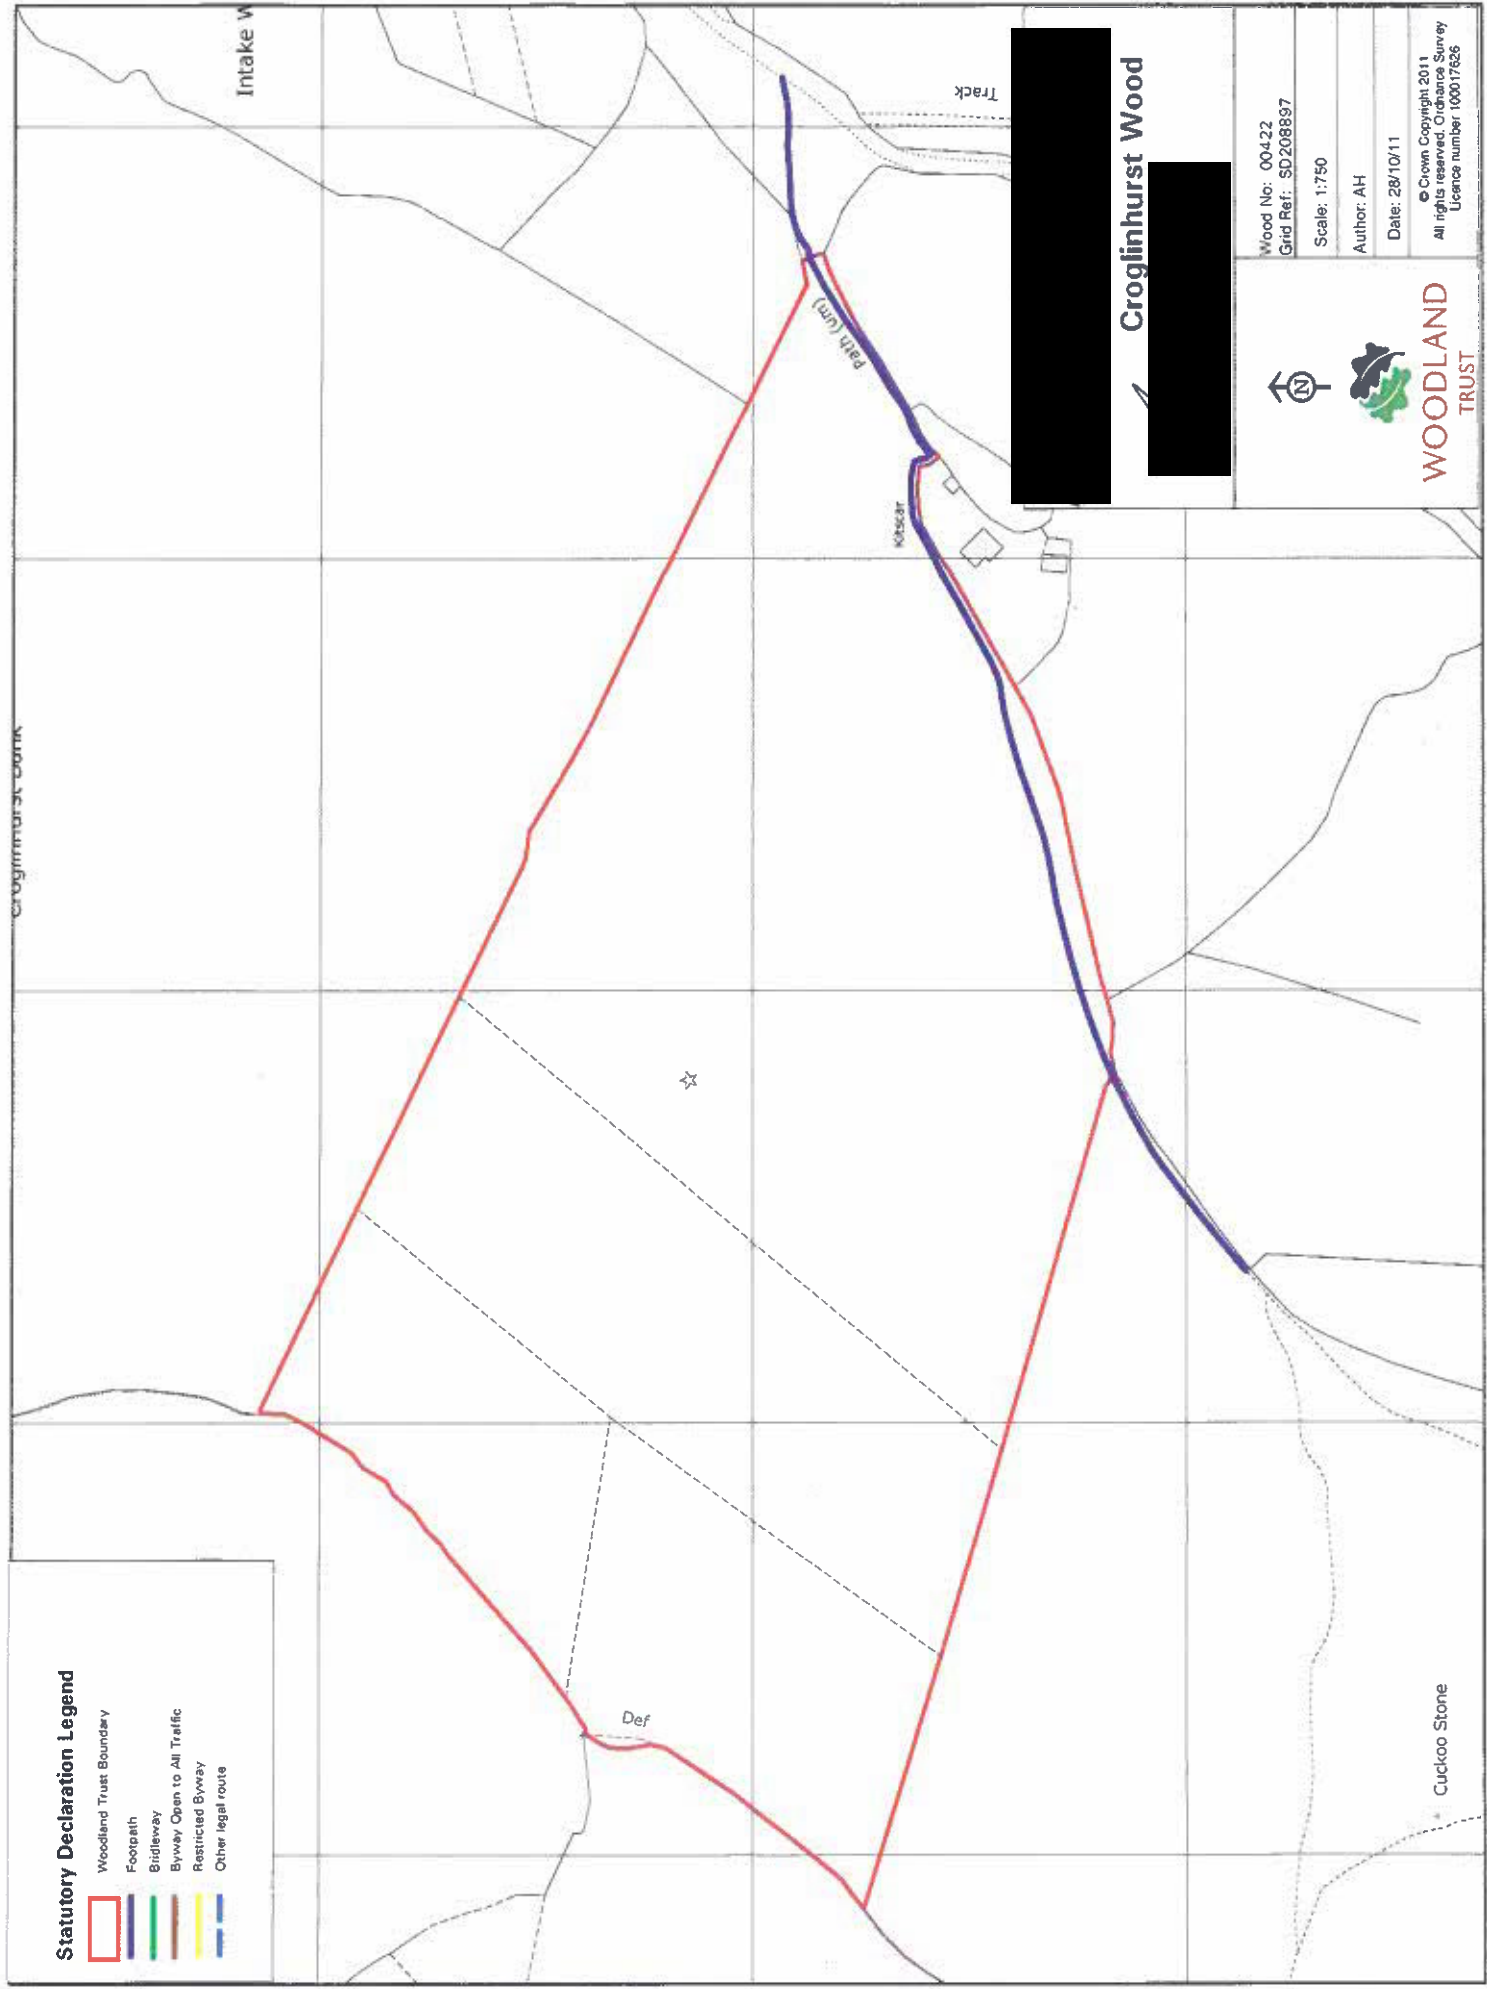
Intake W

Track

Croglinhurst Wood

Wood No: 00422
Grid Ref: SD208897

Scale: 1:750

Author: AH

Date: 28/10/11

© Crown Copyright 2011
All rights reserved, Ordnance Survey
Licence number 100017626

N

WOODLAND TRUST

Path (um)

Kitscar

Croglinhurst Bank

Def

Cuckoo Stone

Statutory Declaration Legend
Woodland Trust Boundary
Footpath
Bridleway
Byway Open to All Traffic
Restricted Byway
Other legal route